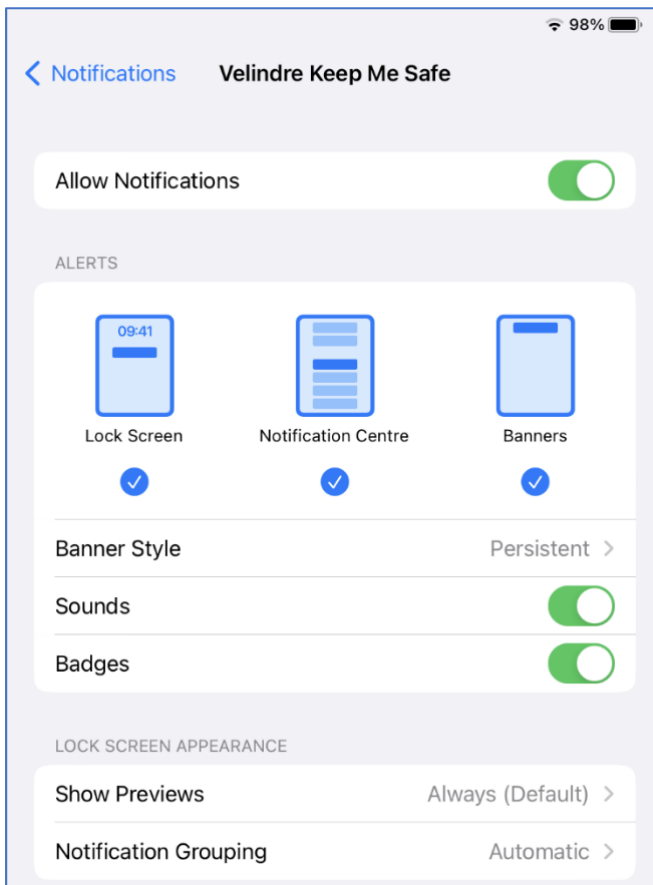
98%

Notifications Velindre Keep Me Safe

Allow Notifications

ALERTS

09:41

Lock Screen

Notification Centre

Banners

Banner Style Persistent

Sounds

Badges

LOCK SCREEN APPEARANCE

Show Previews Always (Default)

Notification Grouping Automatic